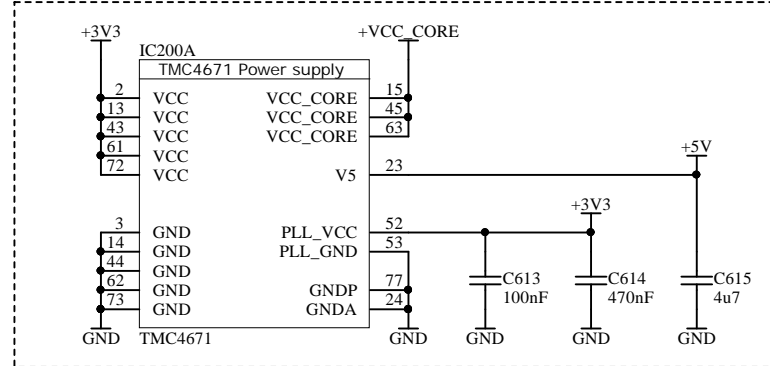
+3V3

IC200A

TMC4671 Power supply

+VCC_CORE

2
13
43
61
72

VCC
VCC
VCC
VCC
VCC

VCC_CORE
VCC_CORE
VCC_CORE

15
45
63

V5

23

+5V

3
14
44
62
73

GND
GND
GND
GND
GND

PLL_VCC
PLL_GND

52
53

+3V3

GNDP
GNDA

77
24

C613
100nF

C614
470nF

C615
4u7

GND

TMC4671

GND

GND

GND

GND